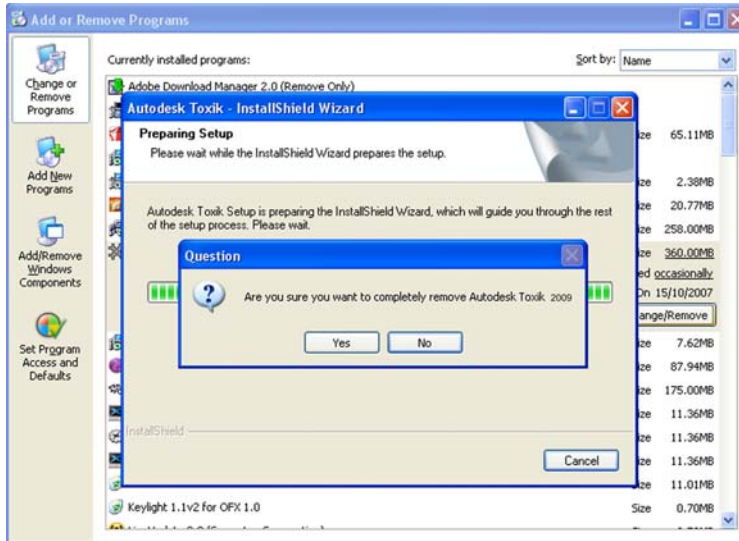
Add or Remove Programs

Change or Remove Programs

Add New Programs

Add/Remove Windows Components

Set Program Access and Defaults

Currently installed programs:

Sort by: Name

Adobe Download Manager 2.0 (Remove Only)

Autodesk Toxik - InstallShield Wizard

Preparing Setup

Please wait while the InstallShield Wizard prepares the setup.

Autodesk Toxik Setup is preparing the InstallShield Wizard, which will guide you through the rest of the setup process. Please wait.

Question

Are you sure you want to completely remove Autodesk Toxik 2009

Yes

No

InstallShield

Cancel

ize 65.11MB

ize 2.38MB

ize 20.77MB

ize 258.00MB

ize 360.00MB

ed occasionally

On 15/10/2007

ange/Remove

ize 7.62MB

ize 87.94MB

ize 175.00MB

ize 11.36MB

ize 11.36MB

ize 11.36MB

ize 11.01MB

Keylight 1.1v2 for OFX 1.0

Size 0.70MB